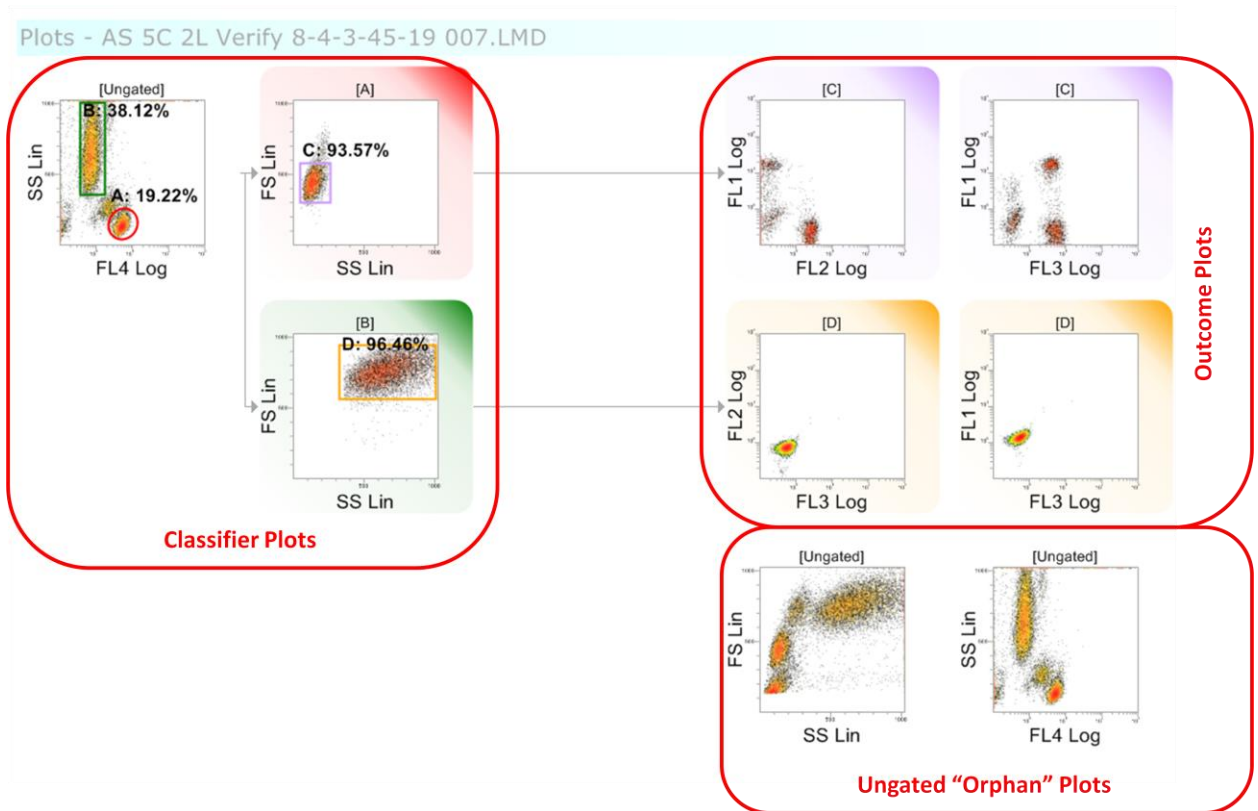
Plots - AS 5C 2L Verify 8-4-3-45-19 007.LMD

[Ungated]
B: 38.12%
A: 19.22%
SS Lin
FL4 Log

[A]
C: 93.57%
FS Lin
SS Lin

[B]
D: 96.46%
FS Lin
SS Lin

Classifier Plots

[C]
FL1 Log
FL2 Log

[C]
FL1 Log
FL3 Log

[D]
FL2 Log
FL3 Log

[D]
FL1 Log
FL3 Log

Outcome Plots

[Ungated]
FS Lin
SS Lin

[Ungated]
SS Lin
FL4 Log

Ungated "Orphan" Plots